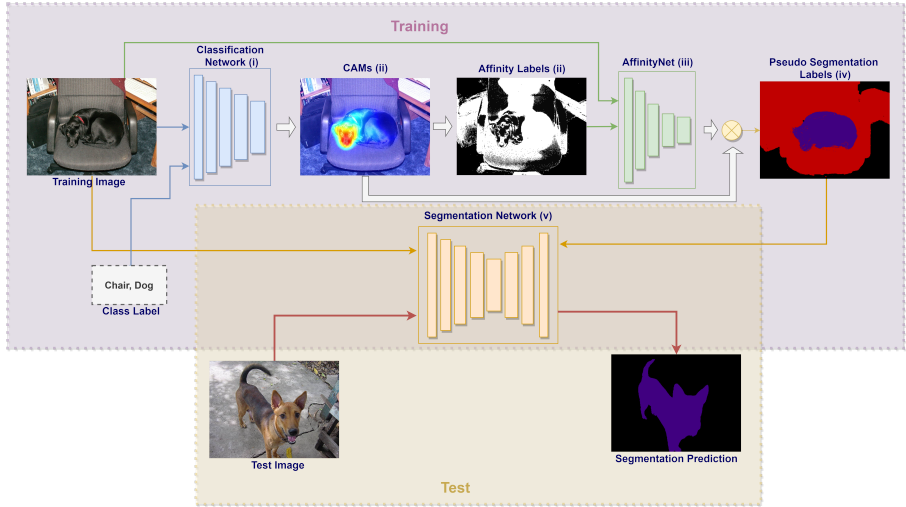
Training

Classification Network (i)

CAMs (ii)

Affinity Labels (ii)

AffinityNet (iii)

Pseudo Segmentation Labels (iv)

Training Image

Segmentation Network (v)

Chair, Dog

Class Label

Test Image

Segmentation Prediction

Test